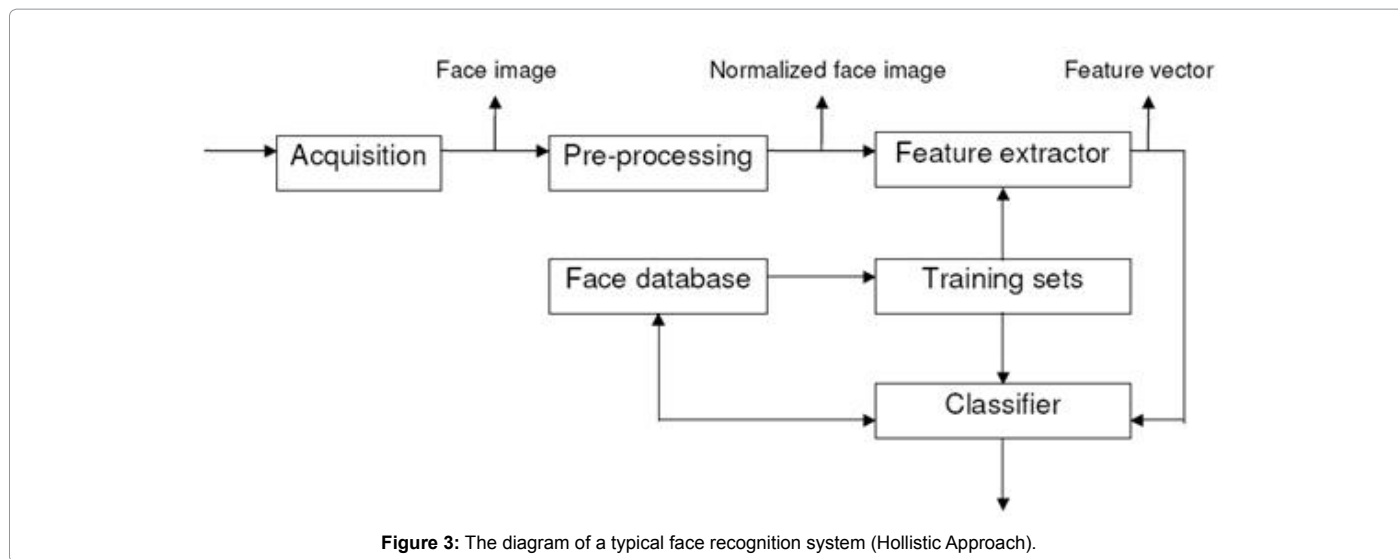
Face image

Normalized face image

Feature vector

Acquisition

Pre-processing

Feature extractor

Face database

Training sets

Classifier

**Figure 3:** The diagram of a typical face recognition system (Hollistic Approach).